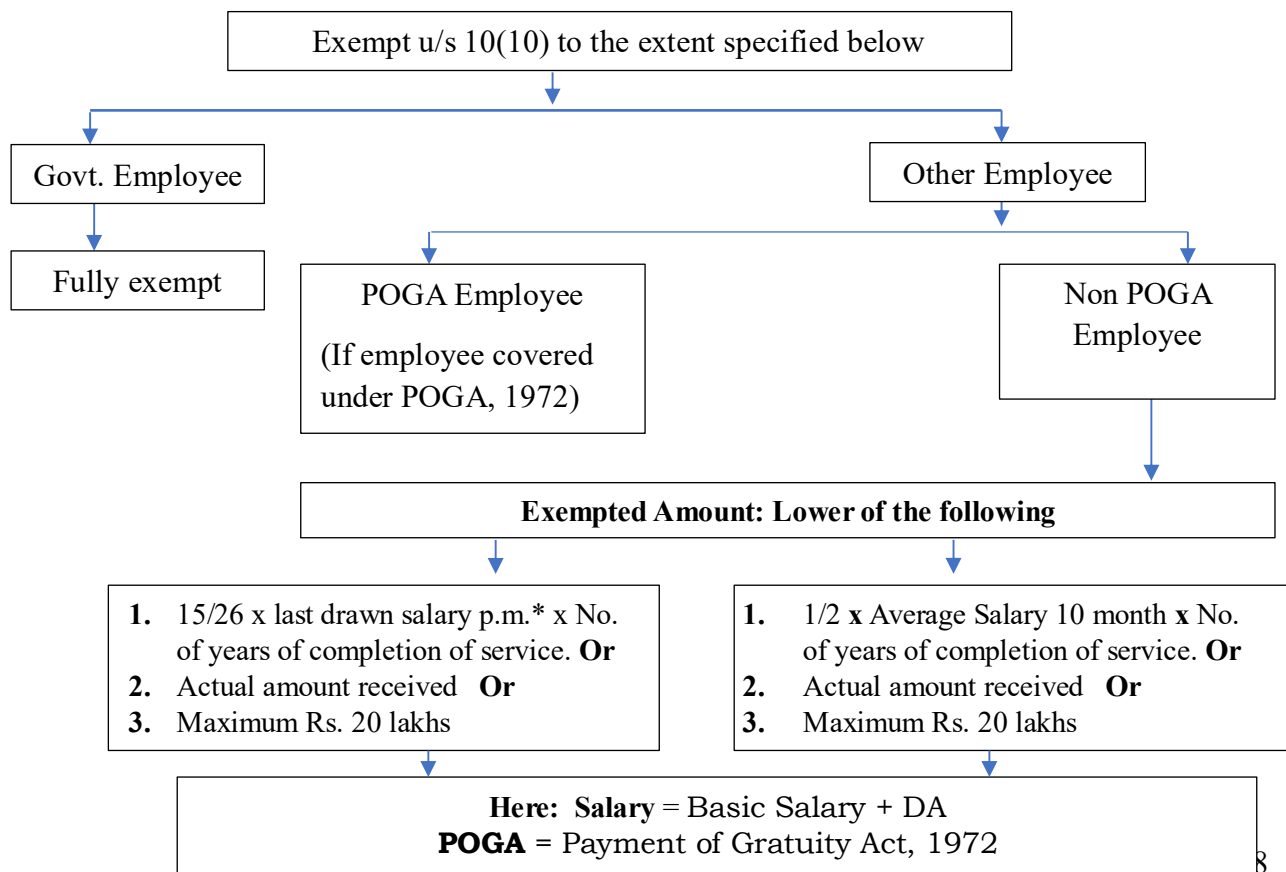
Exempt u/s 10(10) to the extent specified below

Govt. Employee

Fully exempt

Other Employee

POGA Employee

(If employee covered under POGA, 1972)

Non POGA Employee

**Exempted Amount: Lower of the following**

1. 15/26 x last drawn salary p.m.* x No. of years of completion of service. **Or**
2. Actual amount received **Or**
3. Maximum Rs. 20 lakhs

1. 1/2 **x** Average Salary 10 month **x** No. of years of completion of service. **Or**
2. Actual amount received **Or**
3. Maximum Rs. 20 lakhs

**Here: Salary** = Basic Salary + DA
**POGA** = Payment of Gratuity Act, 1972

8